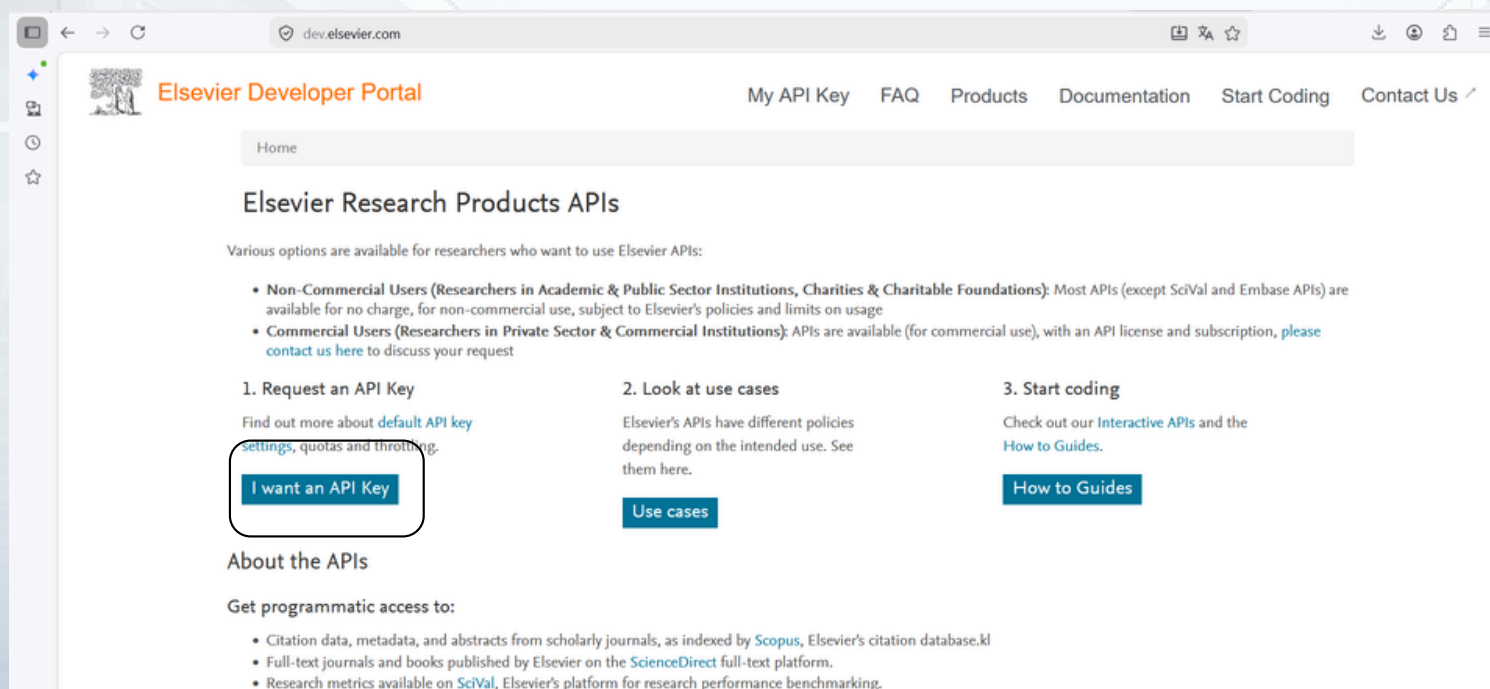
dev.elsevier.com

Elsevier Developer Portal

My API Key FAQ Products Documentation Start Coding Contact Us

Home

Elsevier Research Products APIs

Various options are available for researchers who want to use Elsevier APIs:

- **Non-Commercial Users (Researchers in Academic & Public Sector Institutions, Charities & Charitable Foundations):** Most APIs (except SciVal and Embase APIs) are available for no charge, for non-commercial use, subject to Elsevier's policies and limits on usage
- **Commercial Users (Researchers in Private Sector & Commercial Institutions):** APIs are available (for commercial use), with an API license and subscription, please contact us here to discuss your request

1. Request an API Key

Find out more about default API key settings, quotas and throttling.

I want an API Key

2. Look at use cases

Elsevier's APIs have different policies depending on the intended use. See them here.

Use cases

3. Start coding

Check out our Interactive APIs and the How to Guides.

How to Guides

About the APIs

Get programmatic access to:

- Citation data, metadata, and abstracts from scholarly journals, as indexed by Scopus, Elsevier's citation database.kl
- Full-text journals and books published by Elsevier on the ScienceDirect full-text platform.
- Research metrics available on SciVal, Elsevier's platform for research performance benchmarking.